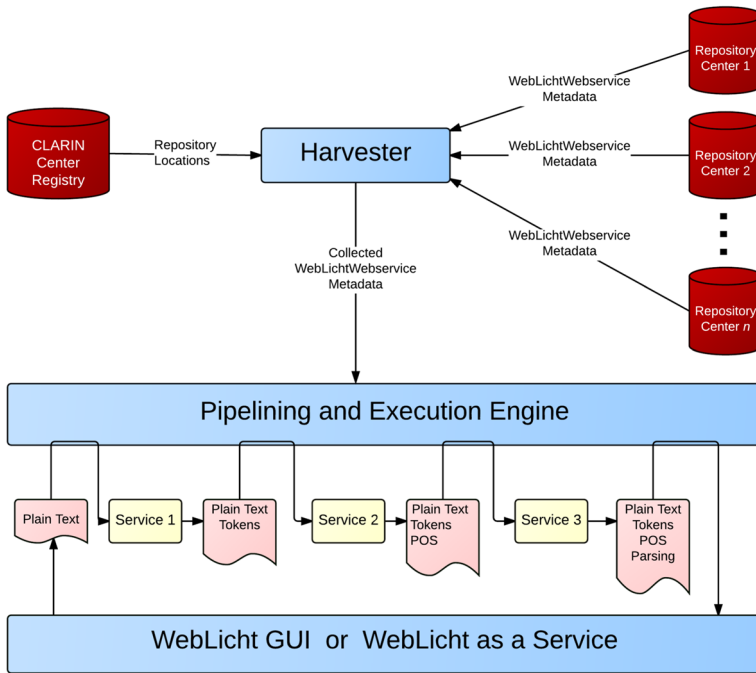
CLARIN Center Registry

Repository Locations

Harvester

WebLichtWebservice Metadata

Repository Center 1

WebLichtWebservice Metadata

Repository Center 2

WebLichtWebservice Metadata

Repository Center *n*

Collected WebLichtWebservice Metadata

Pipelining and Execution Engine

Plain Text

Service 1

Plain Text Tokens

Service 2

Plain Text Tokens POS

Service 3

Plain Text Tokens POS Parsing

WebLicht GUI or WebLicht as a Service